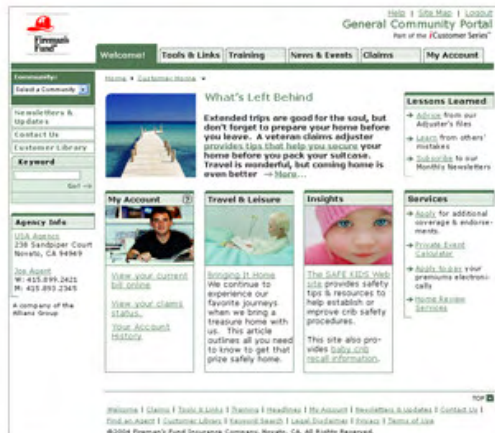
Fireman's Fund

Help | Site Map | Logout
General Community Portal
Part of the iCustomer Series

Welcome! | Tools & Links | Training | News & Events | Claims | My Account

Community:
Select a Community

Newsletters & Updates
Contact Us
Customer Library

Keyword
Go! →

Agency Info
USA Agency
238 Sandpiper Court
Novato, CA 94949

Joe Agent
W: 415.899.2421
M: 415.893.2345

A company of the Allianz Group

Home > Customer Home >

What's Left Behind

Extended trips are good for the soul, but don't forget to prepare your home before you leave. A veteran claims adjuster provides tips that help you secure your home before you pack your suitcase. Travel is wonderful, but coming home is even better → More...

Lessons Learned
• Advice from our Adjuster's files
• Learn from others' mistakes
• Subscribe to our Monthly Newsletters

My Account
View your current bill online
View your claims status
Your Account History

Travel & Leisure
Bringing It Home
We continue to experience our favorite journeys when we bring a treasure home with us. This article outlines all you need to know to get that prize safely home.

Insights
The SAFE KIDS Web site provides safety tips & resources to help establish or improve crib safety procedures.
This site also provides baby crib recall information.

Services
• Apply for additional coverage & endorsements.
• Private Event Calculator
• Apply to pay your premiums electronically
• Home Review Services

TOP

Welcome | Claims | Tools & Links | Training | Headlines | My Account | Newsletters & Updates | Contact Us | Find an Agent | Customer Library | Keyword Search | Legal Disclaimer | Privacy | Terms of Use
©2004 Fireman's Fund Insurance Company, Novato, CA. All Rights Reserved.